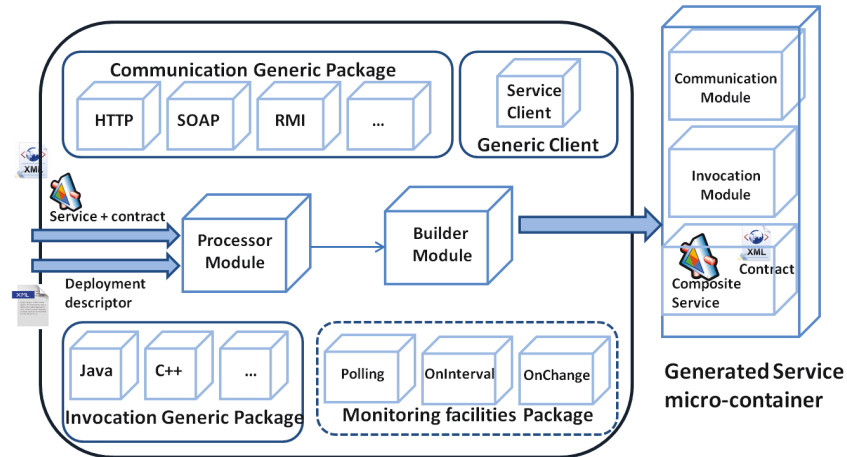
Communication Generic Package

HTTP

SOAP

RMI

...

Service Client

Generic Client

XML

Service + contract

Processor Module

Builder Module

Deployment descriptor

XML

Java

C++

...

Invocation Generic Package

Polling

OnInterval

OnChange

Monitoring facilities Package

Communication Module

Invocation Module

XML

Contract

Composite Service

Generated Service micro-container